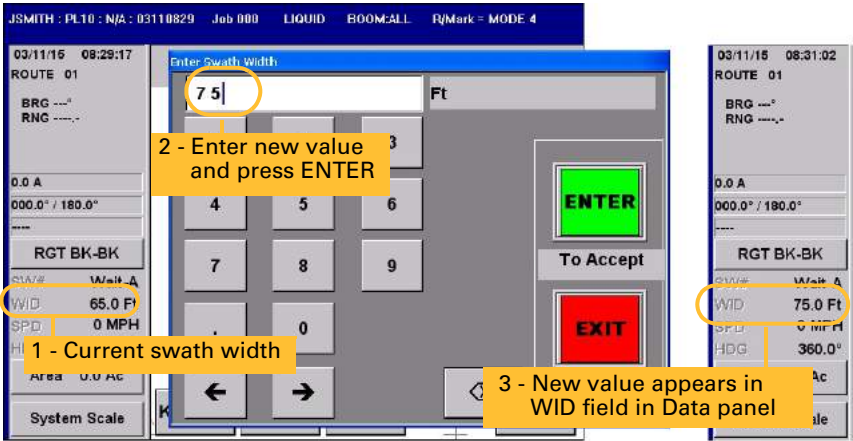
JSMITH : PL10 : N/A : 03110829 Job 000 LIQUID BOOM:ALL R/Mark = MODE 4

03/11/15 08:29:17
ROUTE 01
BRG ---°
RNG ----.-
0.0 A
000.0° / 180.0°
----
RGT BK-BK
SW# Wait A
WID 65.0 Ft
SPD 0 MPH
HD
Area 0.0 Ac
System Scale

Enter Swath Width
7 5
Ft
3
4 5 6
7 8 9
0
ENTER
To Accept
EXIT

2 - Enter new value and press ENTER

1 - Current swath width

03/11/15 08:31:02
ROUTE 01
BRG ---°
RNG ----.-
0.0 A
000.0° / 180.0°
----
RGT BK-BK
SW# Wait A
WID 75.0 Ft
SPD 0 MPH
HDG 360.0°
Ac
ale

3 - New value appears in WID field in Data panel